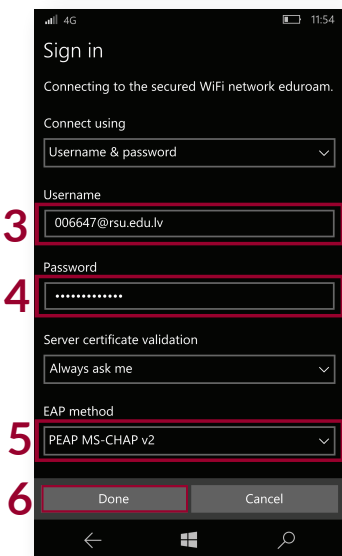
4G 11:54

Sign in

Connecting to the secured WiFi network eduroam.

Connect using

Username & password

Username

3

006647@rsu.edu.lv

Password

4

•••••••••••••

Server certificate validation

Always ask me

EAP method

5

PEAP MS-CHAP v2

6

Done

Cancel